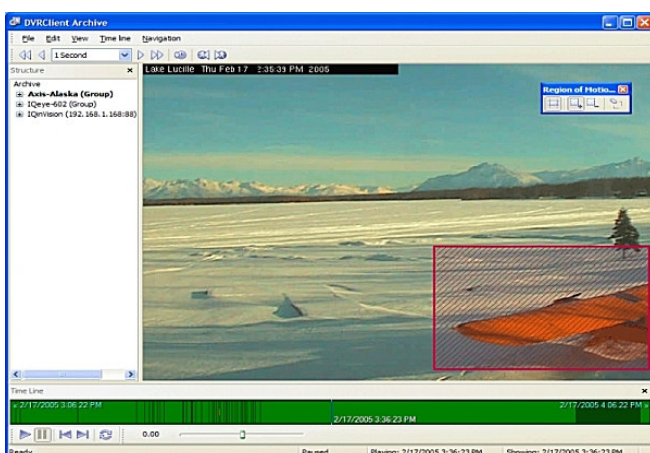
DVRClient Archive

File Edit View Time line Navigation

1 Second

Structure

Archive
Axis-Alaska (Group)
IQeye-602 (Group)
IQinVision (192.168.1.168:88)

Lake Lucille Thu Feb 17 3:35:39 PM 2005

Region of Motio...

Time Line

2/17/2005 3:06:22 PM

2/17/2005 3:36:23 PM

2/17/2005 4:06:22 PM

0.00

Ready

Paused

Playing: 2/17/2005 3:36:23 PM

Showing: 2/17/2005 3:36:23 PM